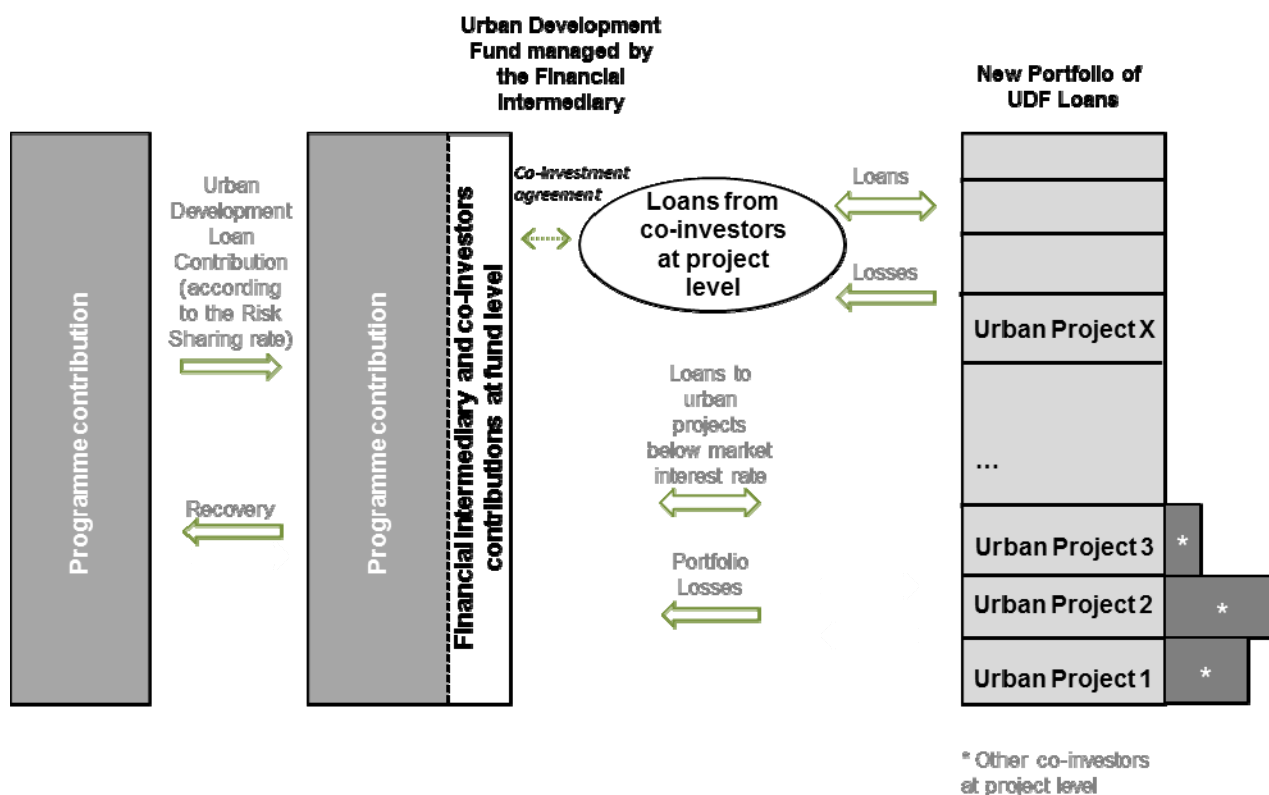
Urban Development Fund managed by the Financial Intermediary

New Portfolio of UDF Loans

Programme contribution

Urban Development Loan Contribution (according to the Risk Sharing rate)

Recovery

Programme contribution

Financial Intermediary and co-investors contributions at fund level

Co-investment agreement

Loans from co-investors at project level

Loans

Losses

Loans to urban projects below market interest rate

Portfolio Losses

Urban Project X

...

Urban Project 3

Urban Project 2

Urban Project 1

*

*

*

* Other co-investors at project level